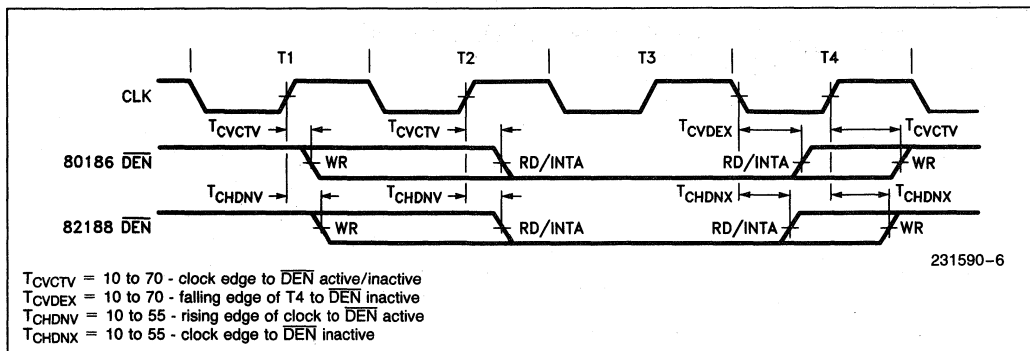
T1 T2 T3 T4

CLK

$T_{CVCTV}$ $T_{CVCTV}$ $T_{CVDEX}$ $T_{CVCTV}$

80186 $\overline{DEN}$

WR RD/INTA RD/INTA WR

$T_{CHDNV}$ $T_{CHDNV}$ $T_{CHDNX}$ $T_{CHDNX}$

82188 $\overline{DEN}$

WR RD/INTA RD/INTA WR

231590–6

$T_{CVCTV}$ = 10 to 70 - clock edge to $\overline{DEN}$ active/inactive
$T_{CVDEX}$ = 10 to 70 - falling edge of T4 to $\overline{DEN}$ inactive
$T_{CHDNV}$ = 10 to 55 - rising edge of clock to $\overline{DEN}$ active
$T_{CHDNX}$ = 10 to 55 - clock edge to $\overline{DEN}$ inactive